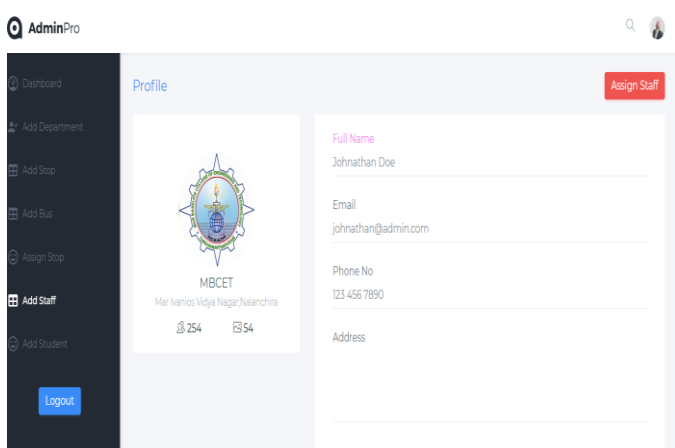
AdminPro

Dashboard
Add Department
Add Stop
Add Bus
Assign Stop
Add Staff
Add Student
Logout

Profile

Assign Staff

MBCET
Mar Ivanios Vidya Nagar,Nalanchira
254 54

Full Name
Johnathan Doe

Email
johnathan@admin.com

Phone No
123 456 7890

Address